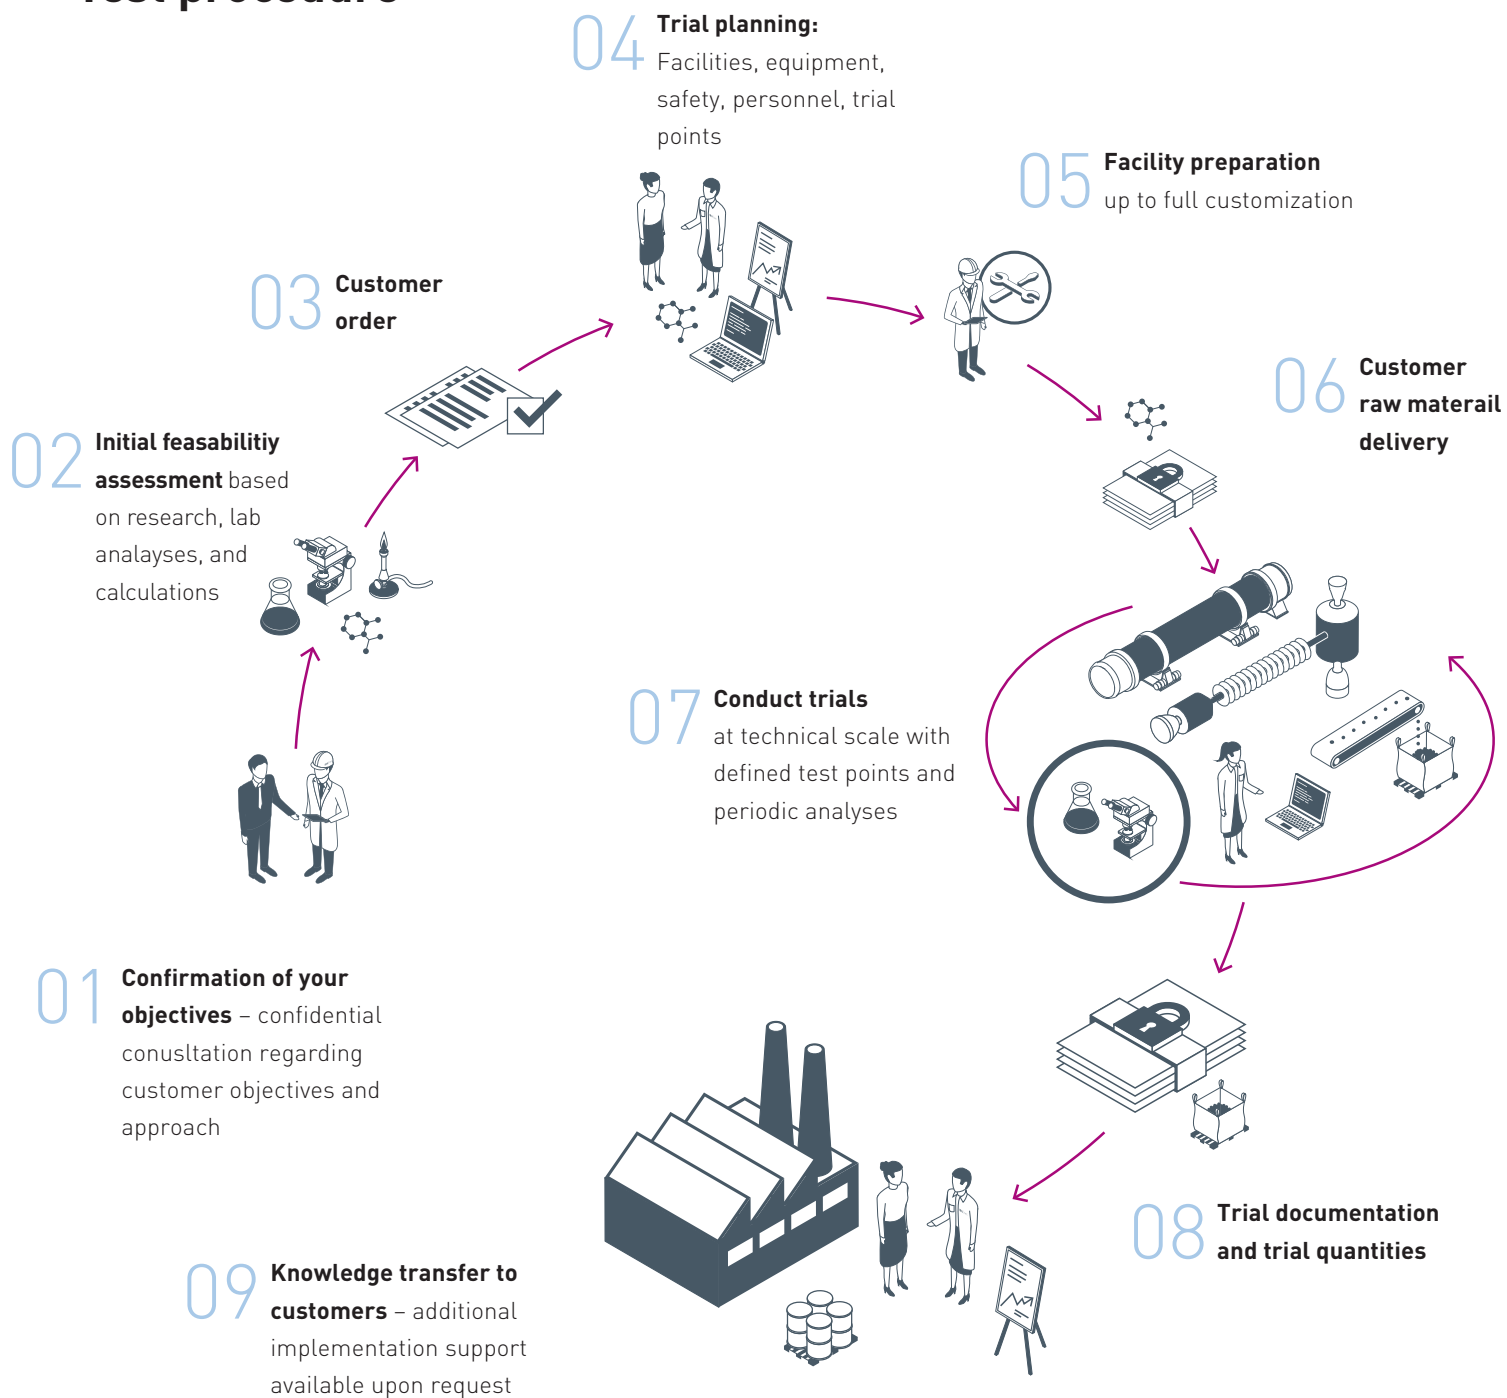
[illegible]

04 **Trial planning:** Facilities, equipment, safety, personnel, trial points

05 **Facility preparation** up to full customization

03 **Customer order**

06 **Customer raw materail delivery**

02 **Initial feasabilitiy assessment** based on research, lab analayses, and calculations

07 **Conduct trials** at technical scale with defined test points and periodic analyses

01 **Confirmation of your objectives** – confidential conusltation regarding customer objectives and approach

08 **Trial documentation and trial quantities**

09 **Knowledge transfer to customers** – additional implementation support available upon request